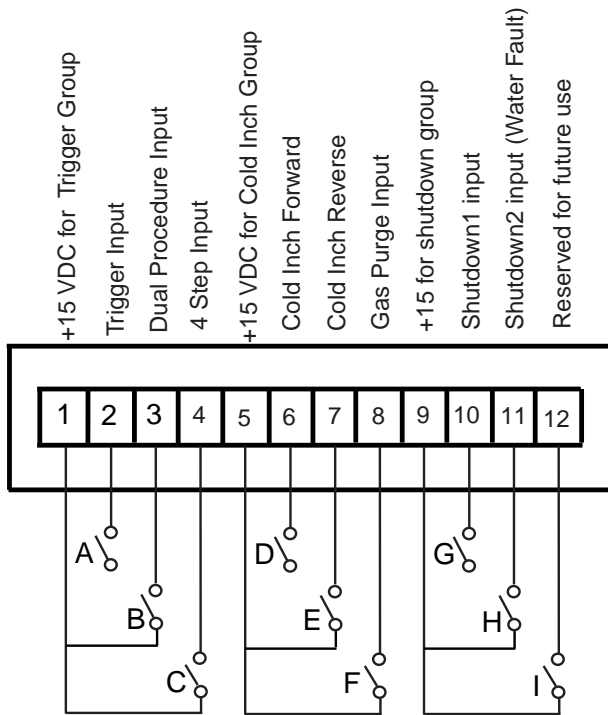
+15 VDC for Trigger Group
Trigger Input
Dual Procedure Input
4 Step Input
+15 VDC for Cold Inch Group
Cold Inch Forward
Cold Inch Reverse
Gas Purge Input
+15 for shutdown group
Shutdown1 input
Shutdown2 input (Water Fault)
Reserved for future use

1 2 3 4 5 6 7 8 9 10 11 12

A
B
C
D
E
F
G
H
I